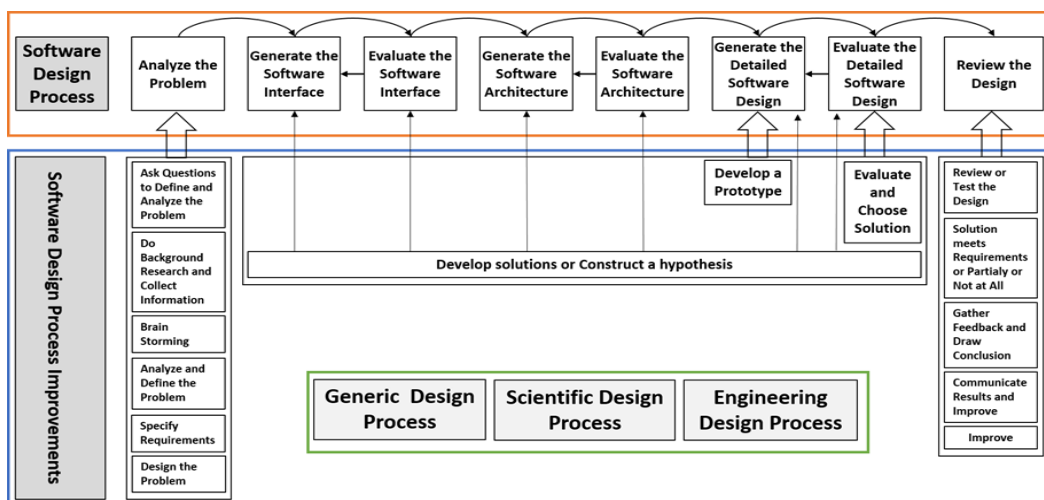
Software Design Process

Analyze the Problem

Generate the Software Interface

Evaluate the Software Interface

Generate the Software Architecture

Evaluate the Software Architecture

Generate the Detailed Software Design

Evaluate the Detailed Software Design

Review the Design

Software Design Process Improvements

Ask Questions to Define and Analyze the Problem

Do Background Research and Collect Information

Brain Storming

Analyze and Define the Problem

Specify Requirements

Design the Problem

Develop a Prototype

Evaluate and Choose Solution

Develop solutions or Construct a hypothesis

Review or Test the Design

Solution meets Requirements or Partialy or Not at All

Gather Feedback and Draw Conclusion

Communicate Results and Improve

Improve

Generic Design Process

Scientific Design Process

Engineering Design Process